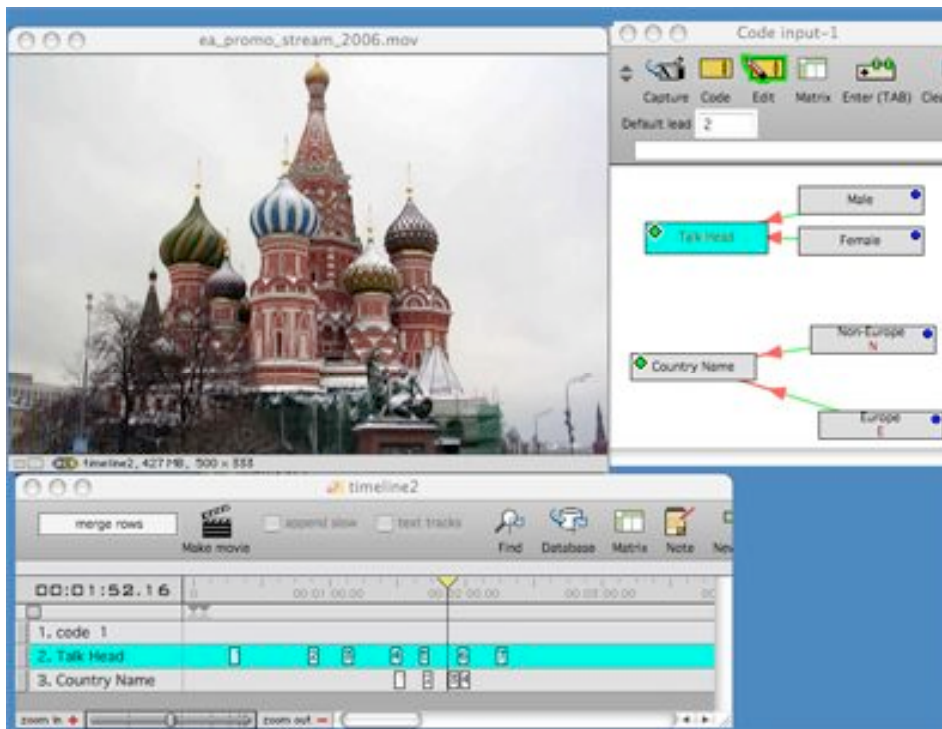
ea_promo_stream_2006.mov

timeline2, 427 MB, 500 × 888

Code input-1

Capture Code Edit Matrix Enter (TAB) Cle

Default lead 2

Male

Talk Head

Female

Non-Europe
N

Country Name

Europe
E

timeline2

merge rows

Make movie

append slow

text tracks

Find Database Matrix Note Ne

00:01:52.16

00:01:00.00

00:02:00.00

00:03:00.00

1. code 1

2. Talk Head

3. Country Name

zoom in

zoom out